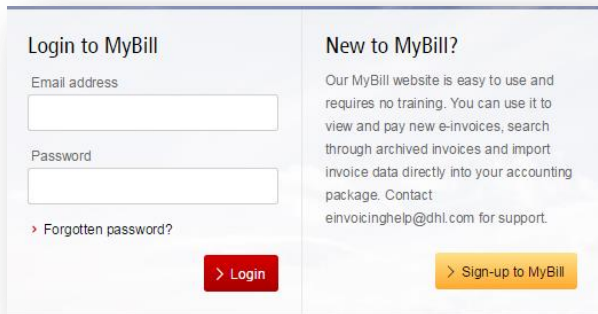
Login to MyBill

Email address

Password

› Forgotten password?

› Login

New to MyBill?

Our MyBill website is easy to use and requires no training. You can use it to view and pay new e-invoices, search through archived invoices and import invoice data directly into your accounting package. Contact einvoicinghelp@dhl.com for support.

› Sign-up to MyBill